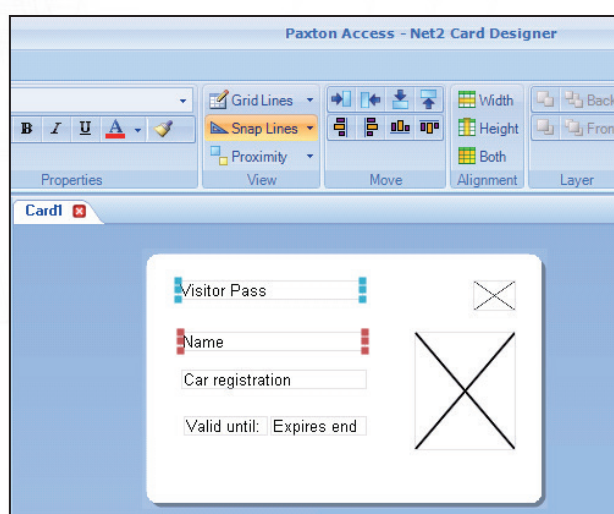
Paxton Access - Net2 Card Designer

B I U A

Properties

Grid Lines

Snap Lines

Proximity

View

Move

Width

Height

Both

Alignment

Back

Front

Layer

Card1

Visitor Pass

Name

Car registration

Valid until: Expires end